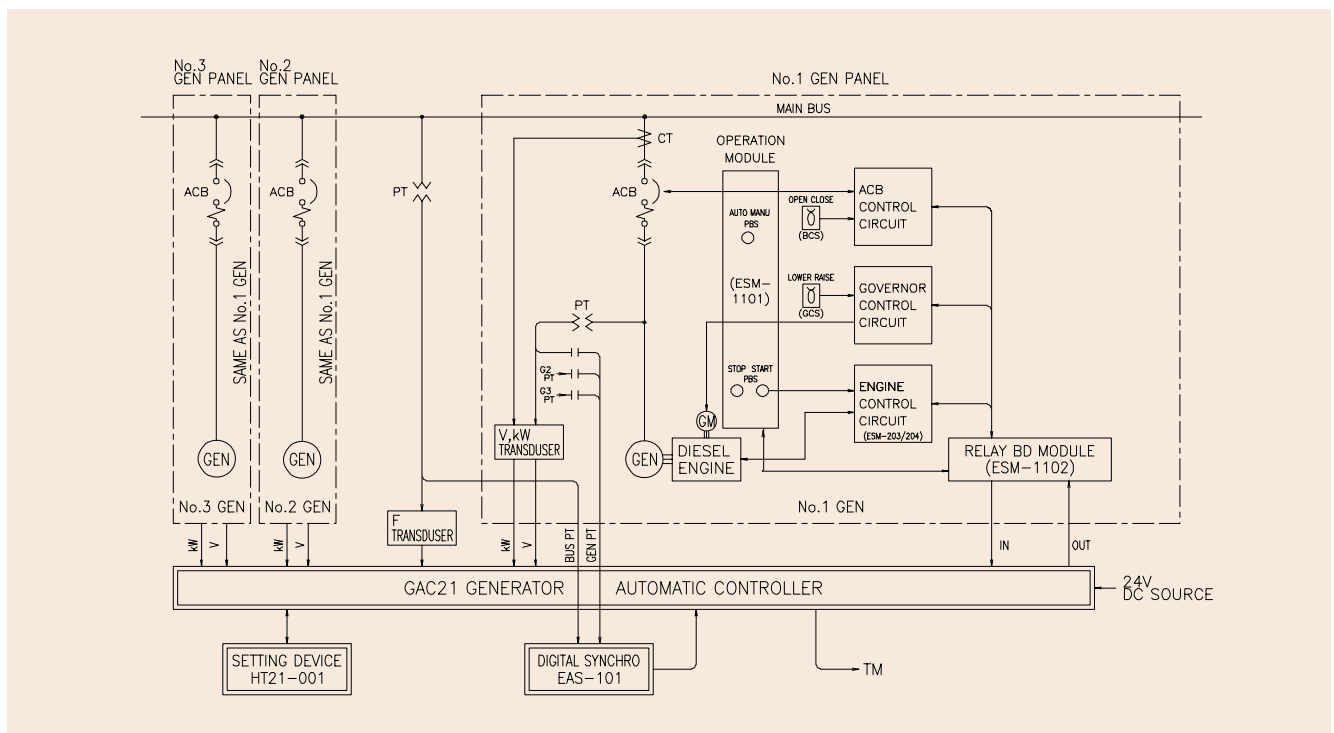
No.3 GEN PANEL

No.2 GEN PANEL

No.1 GEN PANEL

MAIN BUS

CT

OPERATION MODULE

ACB

ACB

PT

ACB

AUTO MANU PBS

OPEN CLOSE

(BCS)

ACB CONTROL CIRCUIT

SAME AS No.1 GEN

SAME AS No.1 GEN

(ESM-1101)

LOWER RAISE

(GCS)

GOVERNOR CONTROL CIRCUIT

PT

G2 PT

G3 PT

STOP START PBS

ENGINE CONTROL CIRCUIT (ESM-203/204)

GM

V,kW TRANSDUSER

GEN

GEN

GEN

DIESEL ENGINE

RELAY BD MODULE (ESM-1102)

No.3 GEN

No.2 GEN

No.1 GEN

F TRANSDUSER

kW V

kW V

kW V

BUS PT

GEN PT

IN

OUT

GAC21 GENERATOR AUTOMATIC CONTROLLER

24V DC SOURCE

SETTING DEVICE HT21-001

DIGITAL SYNCHRO EAS-101

TM